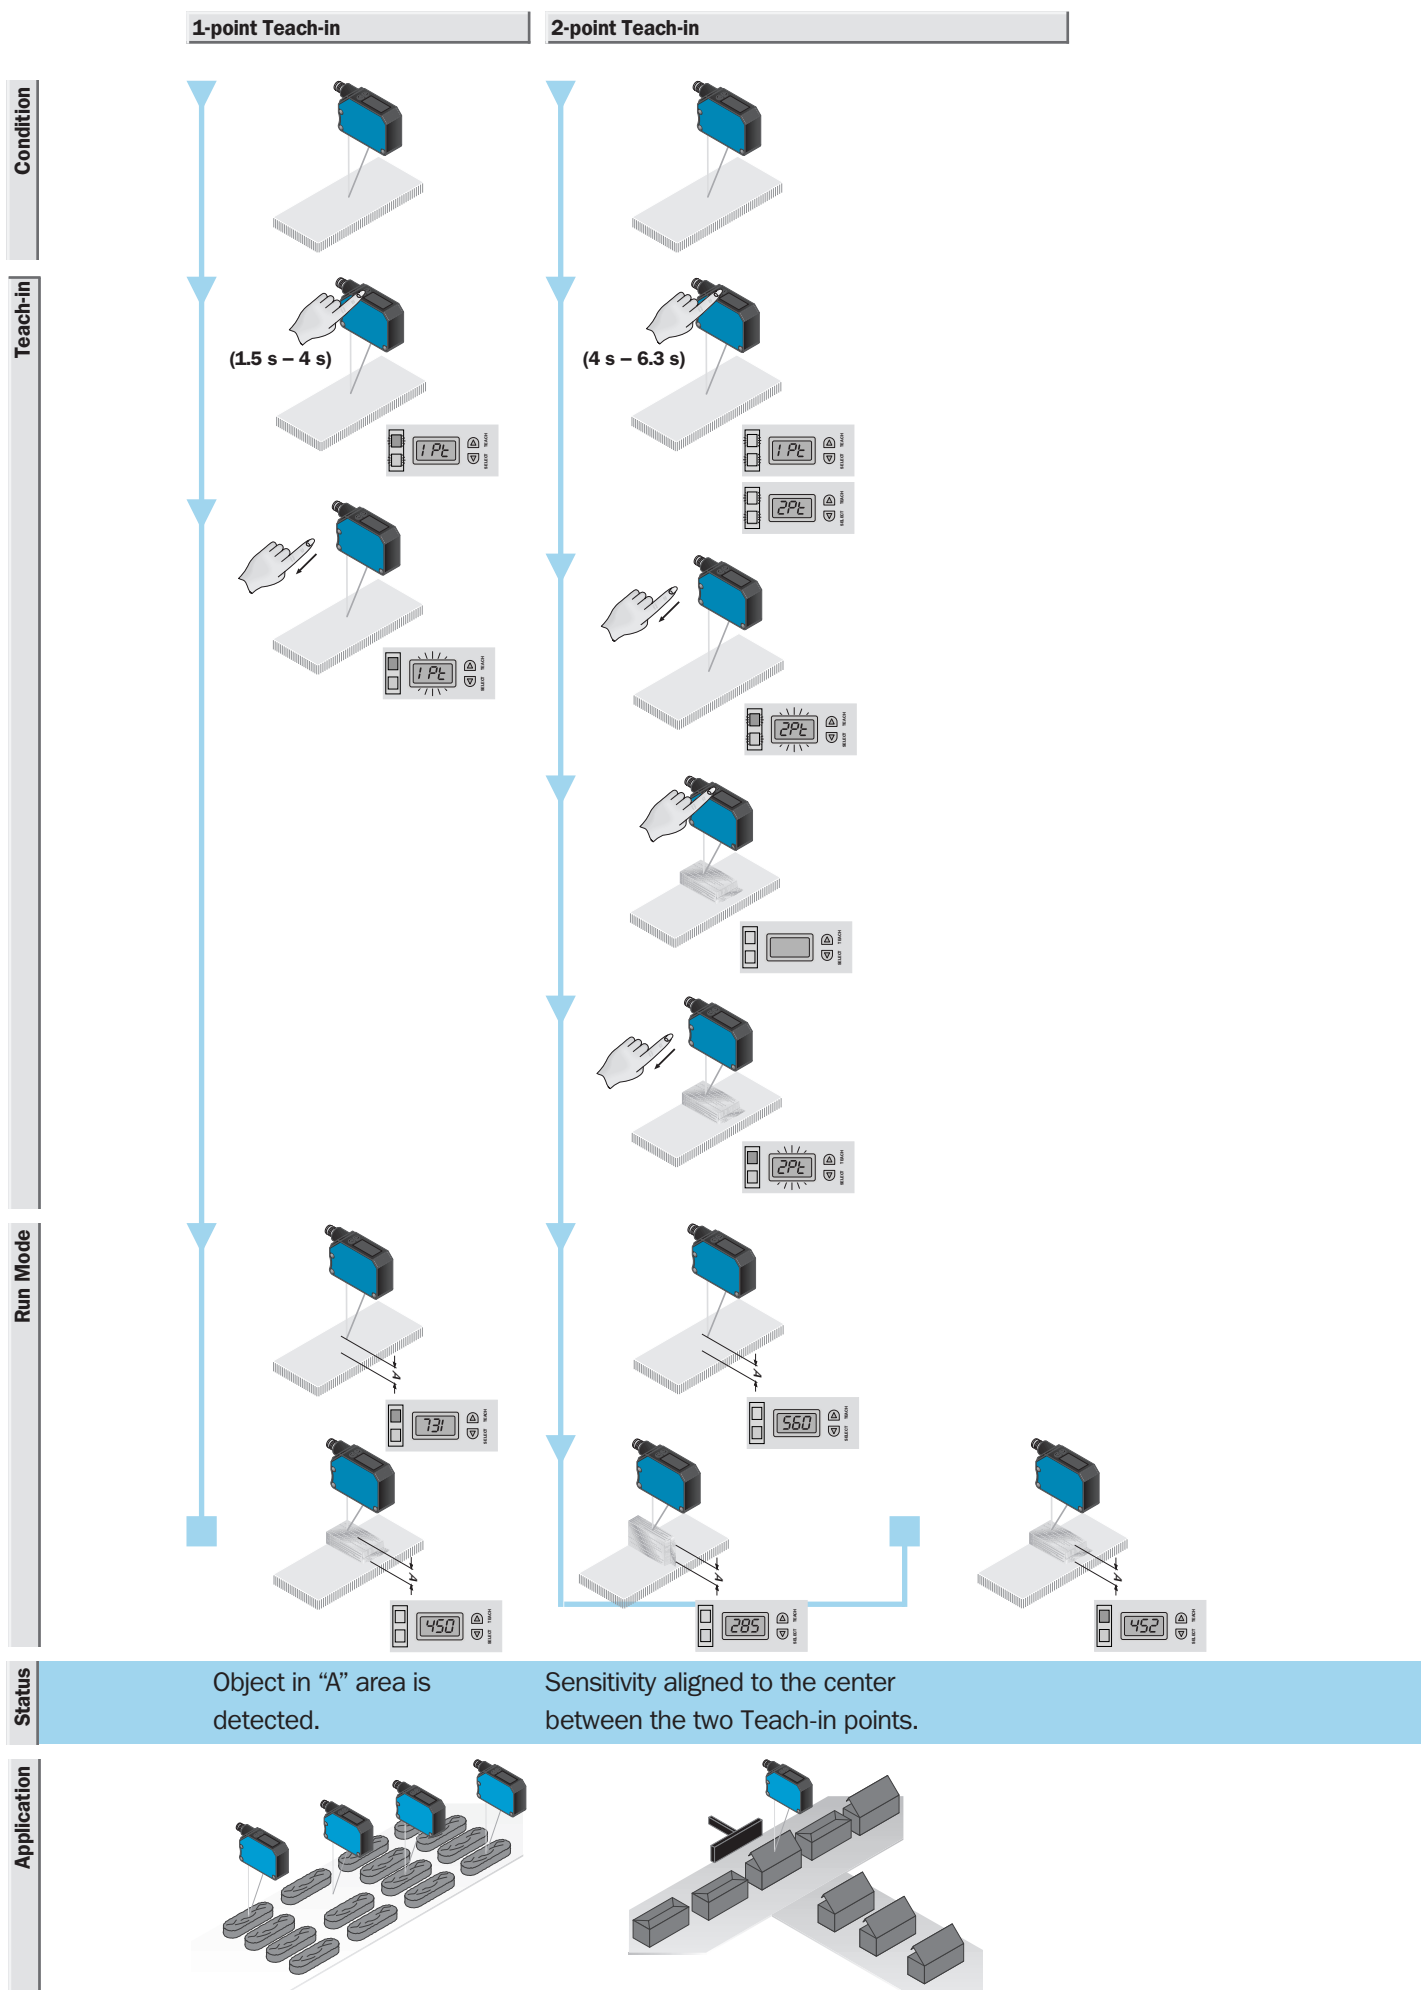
1-point Teach-in

2-point Teach-in

Condition

Teach-in

(1.5 s – 4 s)

1Pt

1Pt

(4 s – 6.3 s)

1Pt

2Pt

2Pt

2Pt

Run Mode

A

A

731

A

A

450

A

A

560

A

A

285

A

A

452

Status

Object in “A” area is detected.

Sensitivity aligned to the center between the two Teach-in points.

Application